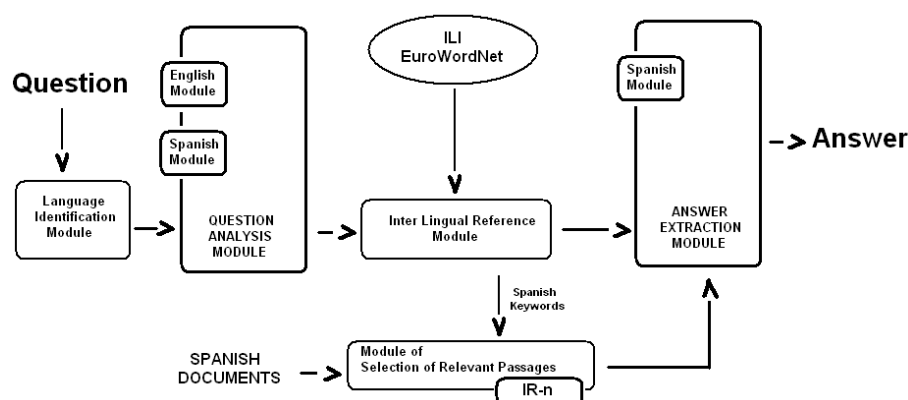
Question

Language Identification Module

English Module

Spanish Module

QUESTION ANALYSIS MODULE

ILI EuroWordNet

Inter Lingual Reference Module

Spanish Keywords

SPANISH DOCUMENTS

Module of Selection of Relevant Passages

IR-n

Spanish Module

ANSWER EXTRACTION MODULE

Answer